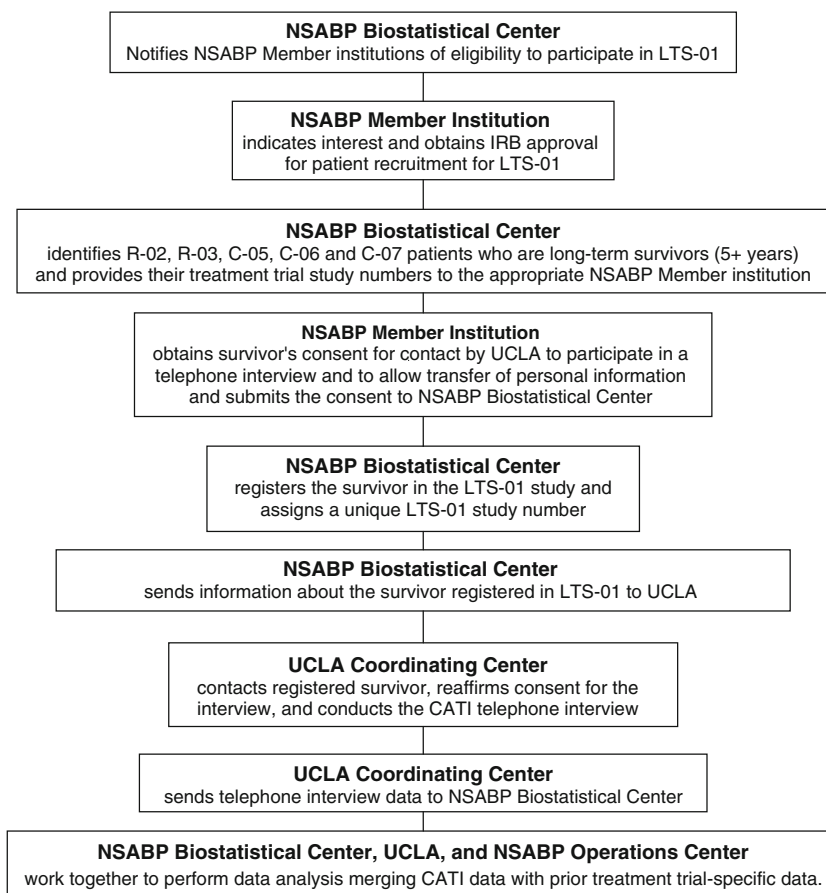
**NSABP Biostatistical Center**
Notifies NSABP Member institutions of eligibility to participate in LTS-01

**NSABP Member Institution**
indicates interest and obtains IRB approval for patient recruitment for LTS-01

**NSABP Biostatistical Center**
identifies R-02, R-03, C-05, C-06 and C-07 patients who are long-term survivors (5+ years) and provides their treatment trial study numbers to the appropriate NSABP Member institution

**NSABP Member Institution**
obtains survivor's consent for contact by UCLA to participate in a telephone interview and to allow transfer of personal information and submits the consent to NSABP Biostatistical Center

**NSABP Biostatistical Center**
registers the survivor in the LTS-01 study and assigns a unique LTS-01 study number

**NSABP Biostatistical Center**
sends information about the survivor registered in LTS-01 to UCLA

**UCLA Coordinating Center**
contacts registered survivor, reaffirms consent for the interview, and conducts the CATI telephone interview

**UCLA Coordinating Center**
sends telephone interview data to NSABP Biostatistical Center

**NSABP Biostatistical Center, UCLA, and NSABP Operations Center**
work together to perform data analysis merging CATI data with prior treatment trial-specific data.